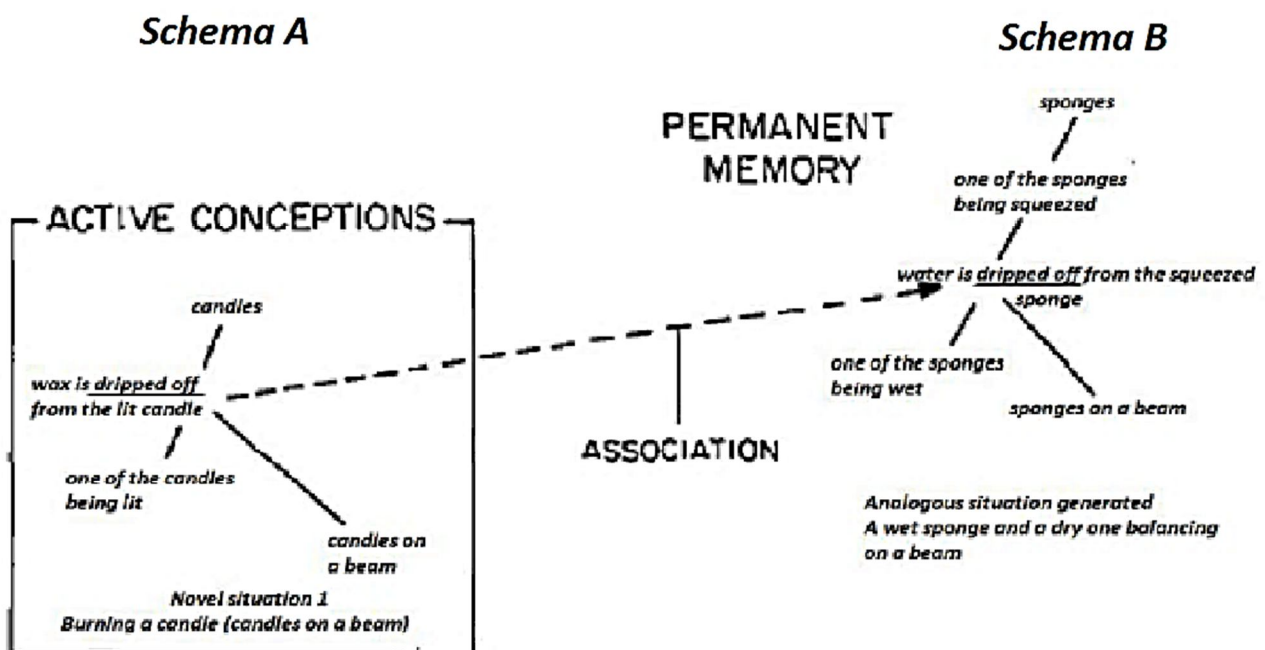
Schema A

Schema B

PERMANENT MEMORY

ACTIVE CONCEPTIONS

candles

wax is dripped off from the lit candle

one of the candles being lit

candles on a beam

Novel situation 1
Burning a candle (candles on a beam)

ASSOCIATION

sponges

one of the sponges being squeezed

water is dripped off from the squeezed sponge

one of the sponges being wet

sponges on a beam

Analogous situation generated
A wet sponge and a dry one balancing on a beam